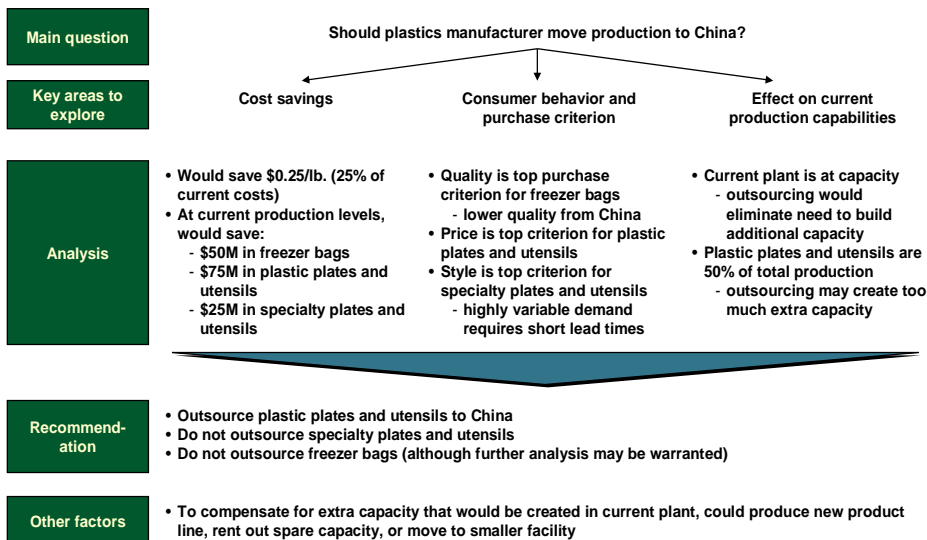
Main question

Should plastics manufacturer move production to China?

Key areas to explore

Cost savings

Consumer behavior and purchase criterion

Effect on current production capabilities

Analysis

• Would save \$0.25/lb. (25% of current costs)
• At current production levels, would save:
- \$50M in freezer bags
- \$75M in plastic plates and utensils
- \$25M in specialty plates and utensils

• Quality is top purchase criterion for freezer bags
- lower quality from China
• Price is top criterion for plastic plates and utensils
• Style is top criterion for specialty plates and utensils
- highly variable demand requires short lead times

• Current plant is at capacity
- outsourcing would eliminate need to build additional capacity
• Plastic plates and utensils are 50% of total production
- outsourcing may create too much extra capacity

Recommendation

• Outsource plastic plates and utensils to China
• Do not outsource specialty plates and utensils
• Do not outsource freezer bags (although further analysis may be warranted)

Other factors

• To compensate for extra capacity that would be created in current plant, could produce new product line, rent out spare capacity, or move to smaller facility